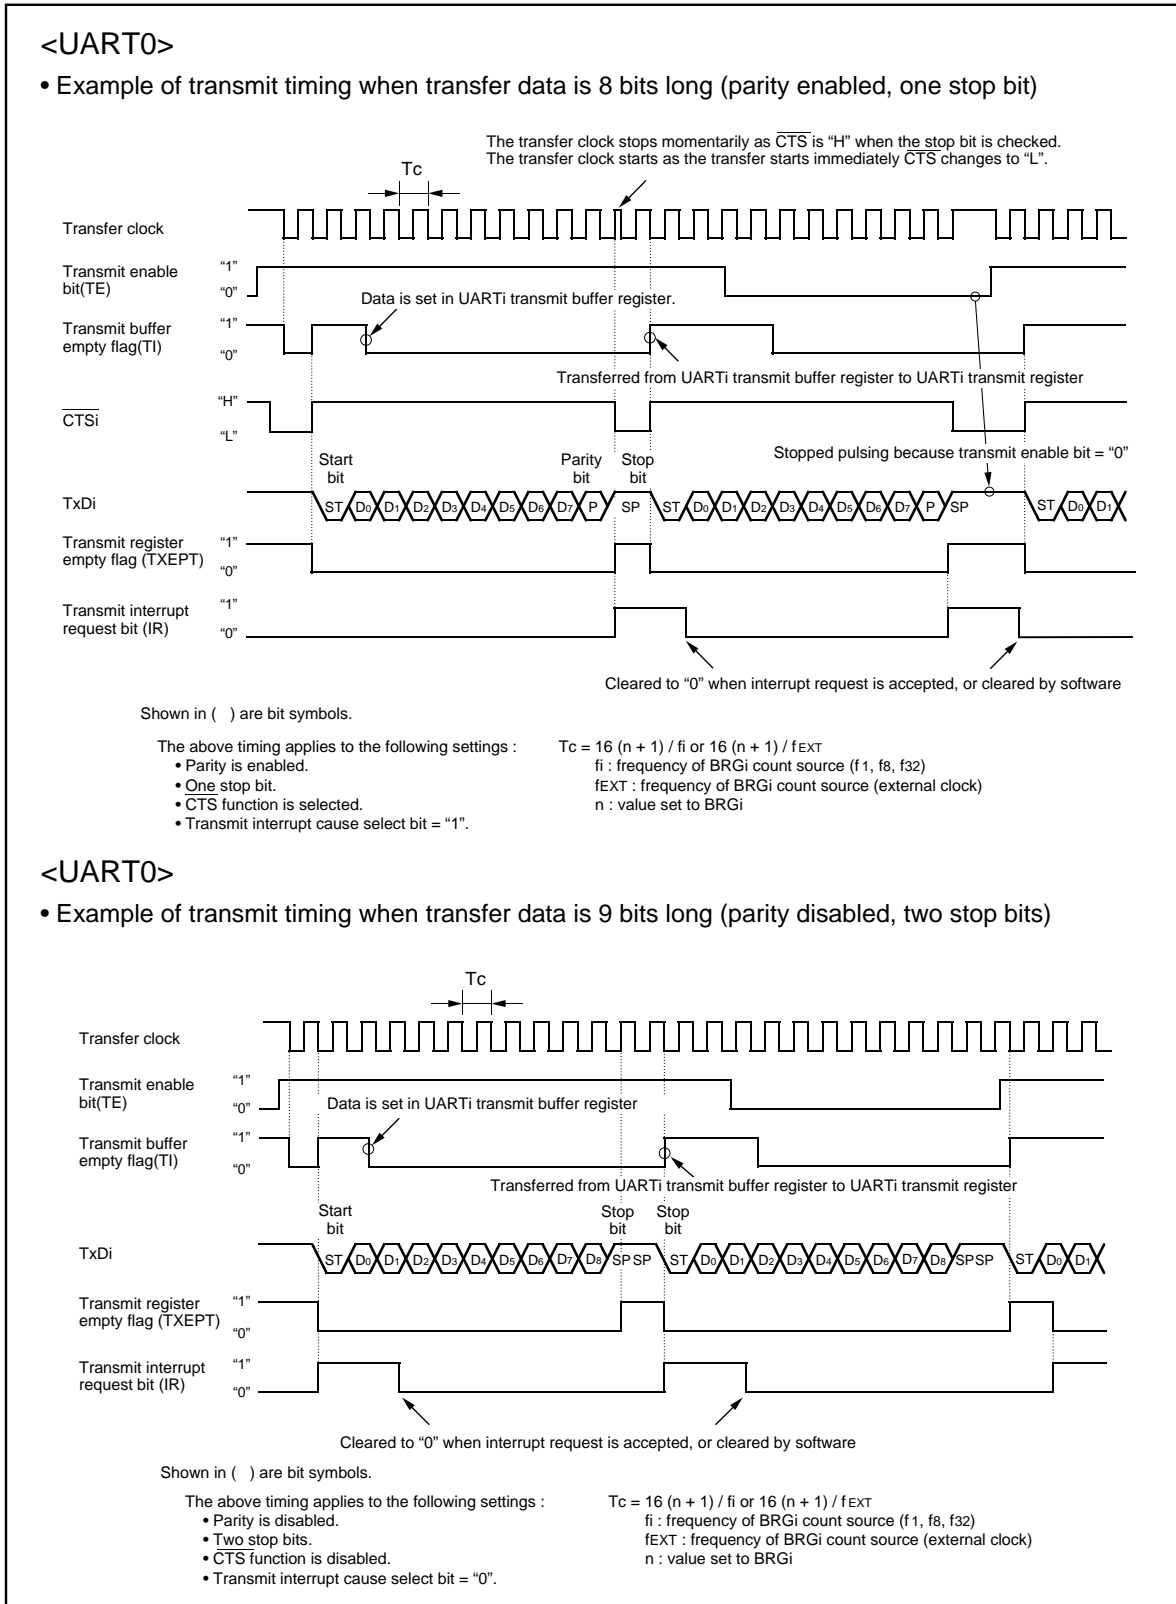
<UART0>

• Example of transmit timing when transfer data is 8 bits long (parity enabled, one stop bit)

The transfer clock stops momentarily as $\overline{CTS}$ is "H" when the stop bit is checked.
The transfer clock starts as the transfer starts immediately $\overline{CTS}$ changes to "L".

Tc

Transfer clock

Transmit enable bit(TE)
"1"
"0"

Data is set in UARTi transmit buffer register.

Transmit buffer empty flag(TI)
"1"
"0"

Transferred from UARTi transmit buffer register to UARTi transmit register

$\overline{CTSi}$
"H"
"L"

Stopped pulsing because transmit enable bit = "0"

Start bit
Parity bit
Stop bit

TxDi
ST D0 D1 D2 D3 D4 D5 D6 D7 P SP ST D0 D1 D2 D3 D4 D5 D6 D7 P SP ST D0 D1

Transmit register empty flag (TXEPT)
"1"
"0"

Transmit interrupt request bit (IR)
"1"
"0"

Cleared to "0" when interrupt request is accepted, or cleared by software

Shown in ( ) are bit symbols.

The above timing applies to the following settings :
• Parity is enabled.
• One stop bit.
• $\overline{CTS}$ function is selected.
• Transmit interrupt cause select bit = "1".

Tc = 16 (n + 1) / fi or 16 (n + 1) / fEXT
fi : frequency of BRGi count source (f1, f8, f32)
fEXT : frequency of BRGi count source (external clock)
n : value set to BRGi

<UART0>

• Example of transmit timing when transfer data is 9 bits long (parity disabled, two stop bits)

Tc

Transfer clock

Transmit enable bit(TE)
"1"
"0"

Data is set in UARTi transmit buffer register

Transmit buffer empty flag(TI)
"1"
"0"

Transferred from UARTi transmit buffer register to UARTi transmit register

Start bit
Stop bit
Stop bit

TxDi
ST D0 D1 D2 D3 D4 D5 D6 D7 D8 SP SP ST D0 D1 D2 D3 D4 D5 D6 D7 D8 SP SP ST D0 D1

Transmit register empty flag (TXEPT)
"1"
"0"

Transmit interrupt request bit (IR)
"1"
"0"

Cleared to "0" when interrupt request is accepted, or cleared by software

Shown in ( ) are bit symbols.

The above timing applies to the following settings :
• Parity is disabled.
• Two stop bits.
• $\overline{CTS}$ function is disabled.
• Transmit interrupt cause select bit = "0".

Tc = 16 (n + 1) / fi or 16 (n + 1) / fEXT
fi : frequency of BRGi count source (f1, f8, f32)
fEXT : frequency of BRGi count source (external clock)
n : value set to BRGi